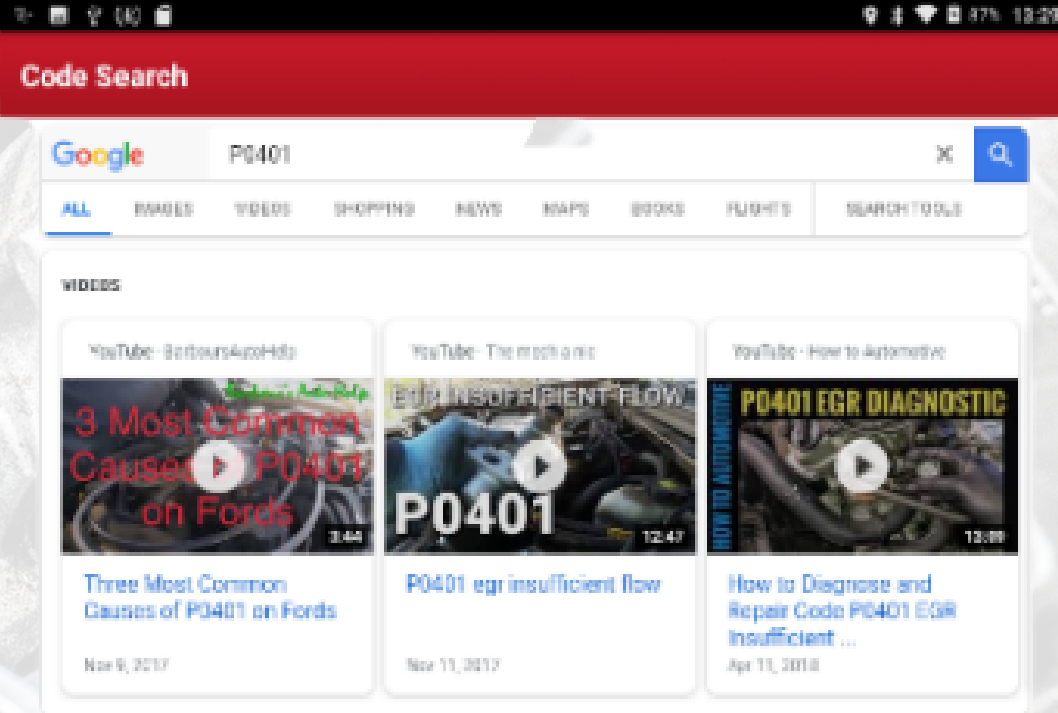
47% 13:29

Code Search

Google

P0401

ALL IMAGES VIDEOS SHOPPING NEWS MAPS BOOKS FLIGHTS SEARCH TOOLS

VIDEOS

YouTube · BarboursAutoHelp

Barbour's Auto Help

3 Most Common Causes of P0401 on Fords

3:44

Three Most Common Causes of P0401 on Fords

Nov 9, 2017

YouTube · The mechanic

EGR INSUFFICIENT FLOW

P0401

12:47

P0401 egr insufficient flow

Nov 11, 2017

YouTube · How to Automotive

P0401 EGR DIAGNOSTIC

HOW TO AUTOMOTIVE

13:09

How to Diagnose and Repair Code P0401 EGR Insufficient ...

Apr 11, 2018